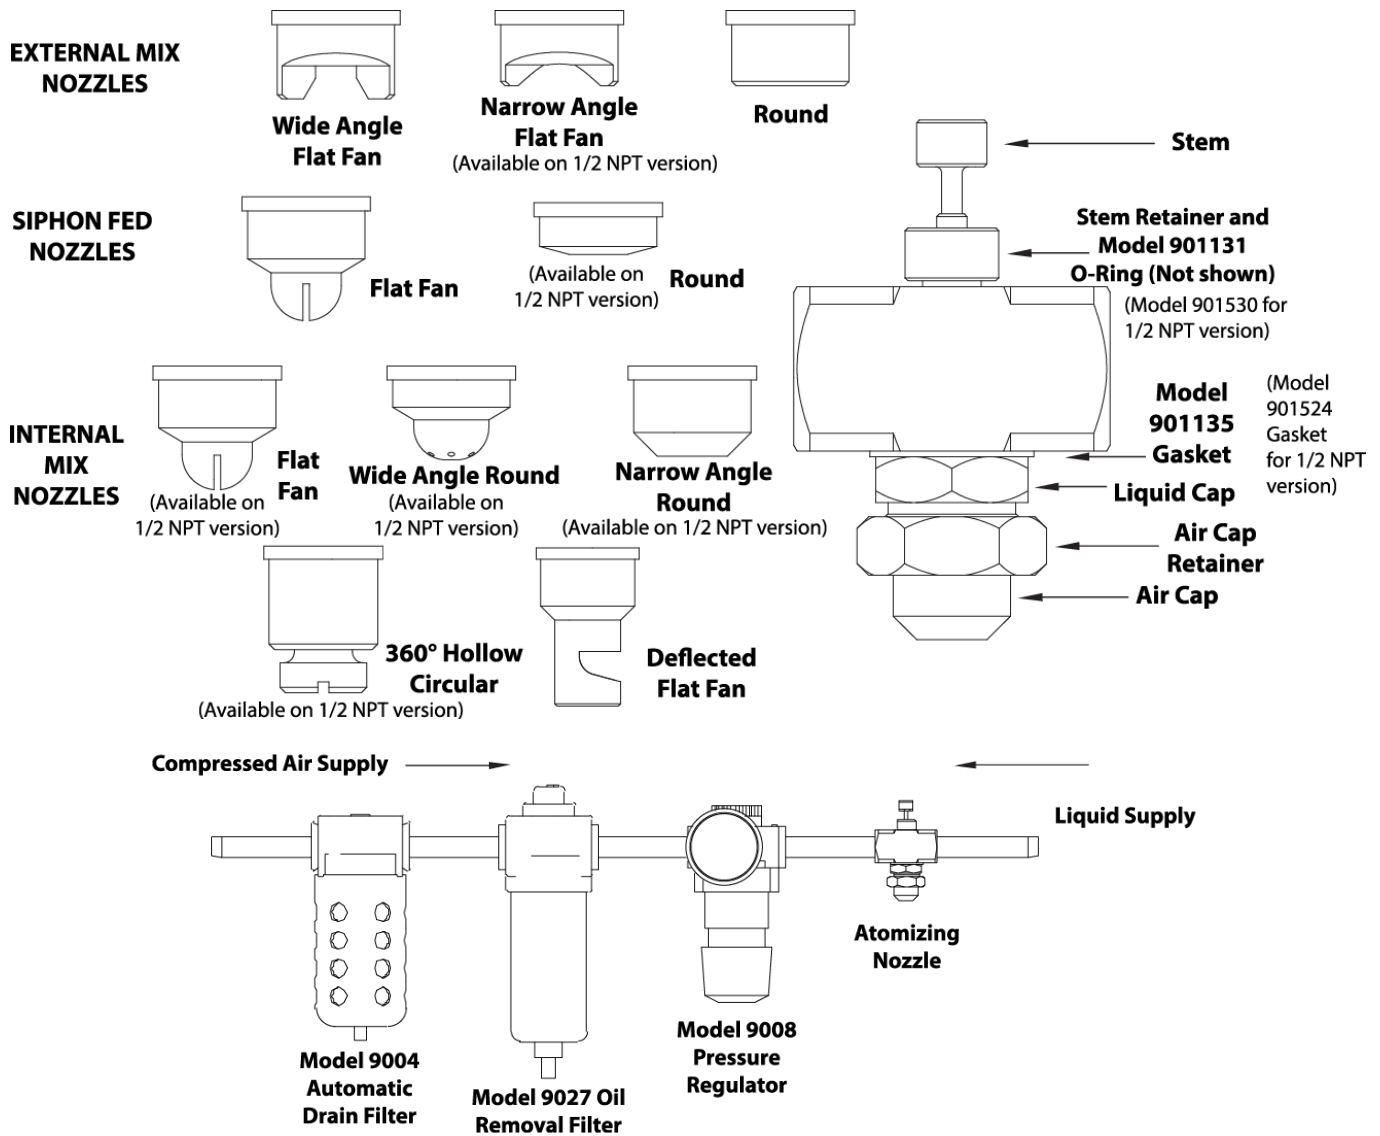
EXTERNAL MIX NOZZLES

Wide Angle Flat Fan

Narrow Angle Flat Fan
(Available on 1/2 NPT version)

Round

Stem

SIPHON FED NOZZLES

Flat Fan

(Available on 1/2 NPT version)

Round

Stem Retainer and Model 901131 O-Ring (Not shown)
(Model 901530 for 1/2 NPT version)

INTERNAL MIX NOZZLES

Flat Fan
(Available on 1/2 NPT version)

Wide Angle Round
(Available on 1/2 NPT version)

Narrow Angle Round
(Available on 1/2 NPT version)

Model 901135 Gasket

(Model 901524 Gasket for 1/2 NPT version)

Liquid Cap

Air Cap Retainer

Air Cap

360° Hollow Circular
(Available on 1/2 NPT version)

Deflected Flat Fan

Compressed Air Supply

Liquid Supply

Atomizing Nozzle

Model 9004 Automatic Drain Filter

Model 9027 Oil Removal Filter

Model 9008 Pressure Regulator